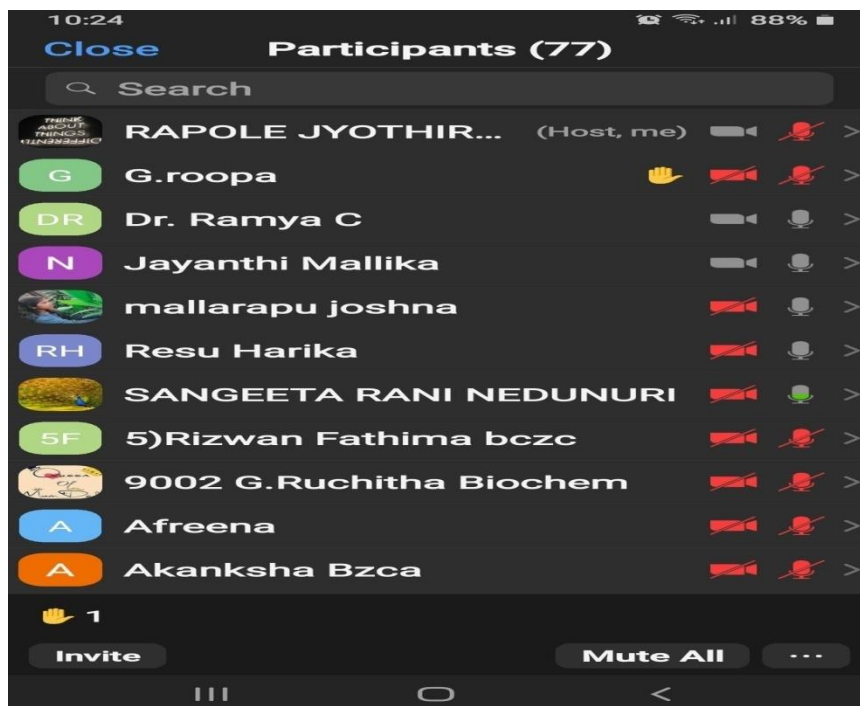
10:24
88%

Close
Participants (77)

Search

THINK ABOUT THINGS DIFFERENTLY
RAPOLE JYOTHIR... (Host, me)

G
G.roopa

DR
Dr. Ramya C

N
Jayanthi Mallika

mallarapu joshna

RH
Resu Harika

SANGEETA RANI NEDUNURI

5F
5)Rizwan Fathima bczc

9002 G.Ruchitha Biochem

A
Afreena

A
Akanksha Bzca

1

Invite
Mute All
...